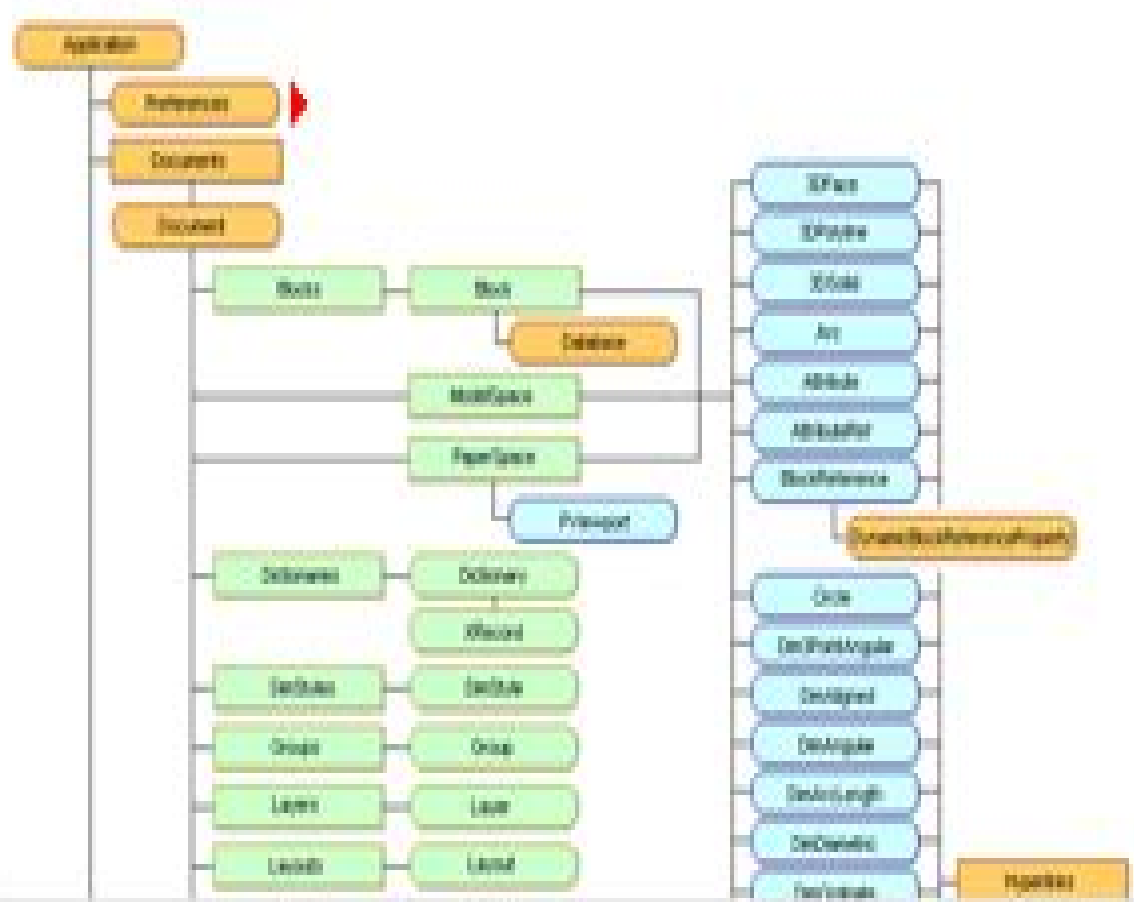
Application

Preferences

Documents

Document

Blocks

Block

Database

ModelSpace

PaperSpace

PViewport

Dictionaries

Dictionary

XRecord

DimStyles

DimStyle

Groups

Group

Layers

Layer

Layouts

Layout

3DFace

3DPolyline

3DSolid

Arc

Attribute

AttributeRef

BlockReference

DynamicBlockReferenceProperty

Circle

Dim3PointAngular

DimAligned

DimAngular

DimArcLength

DimDiametric

DimOrdinate

Hyperlinks